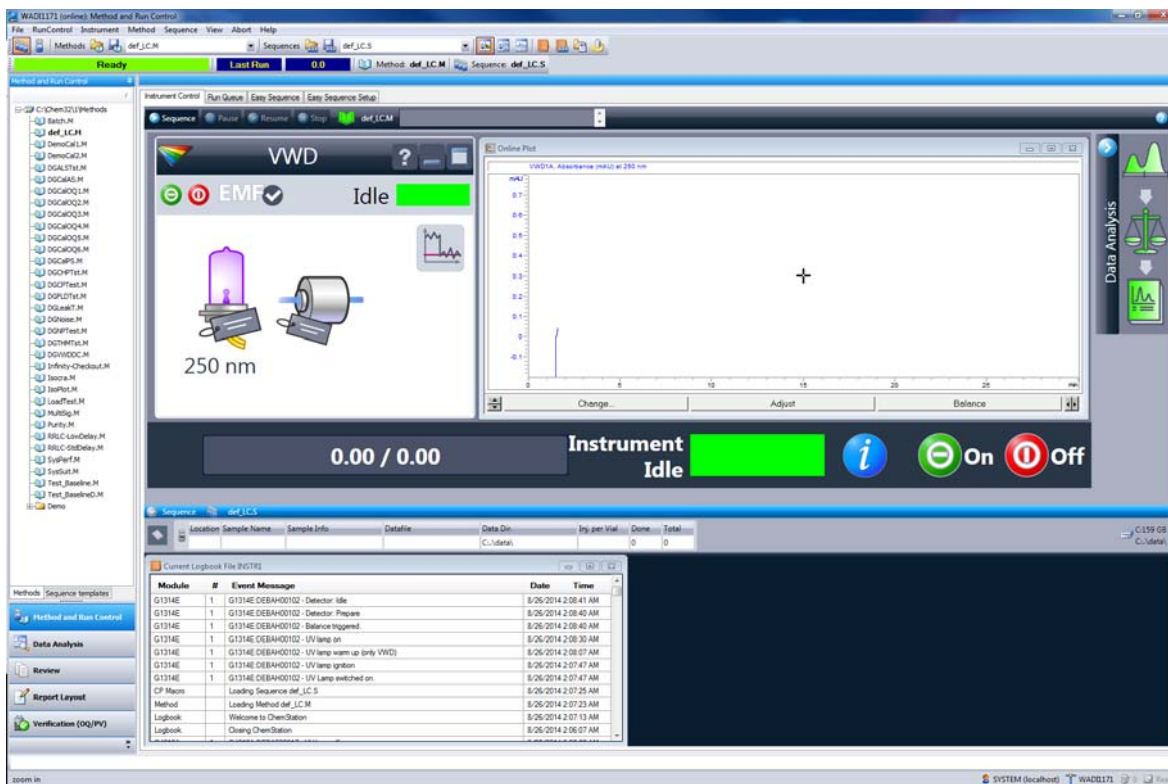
WADI1171 (online): Method and Run Control

File RunControl Instrument Method Sequence View Abort Help

Methods def_LC.M Sequences def_LC.S

Ready Last Run 0.0 Method: def_LC.M Sequence: def_LC.S

Method and Run Control

C:\Chem32\1\Methods
Batch.M
def_LC.M
DemoCal1.M
DemoCal2.M
DGALSTst.M
DGCalAS.M
DGCalOQ1.M
DGCalOQ2.M
DGCalOQ3.M
DGCalOQ4.M
DGCalOQ5.M
DGCalOQ6.M
DGCalPS.M
DGCHPTst.M
DGCPTest.M
DGPLDTst.M
DGLeakT.M
DGNoise.M
DGNPTest.M
DGTHMTst.M
DGVWDDC.M
Infinity-Checkout.M
Isocra.M
IsoPlot.M
LoadTest.M
MultiSig.M
Purity.M
RRLC-LowDelay.M
RRLC-StdDelay.M
SysPerf.M
SysSuit.M
Test_Baseline.M
Test_BaselineD.M
Demo

Methods Sequence templates

Method and Run Control
Data Analysis
Review
Report Layout
Verification (OQ/PV)

Instrument Control Run Queue Easy Sequence Easy Sequence Setup

Sequence Pause Resume Stop def_LC.M

VWD
EMF
Idle
250 nm

Online Plot
VWD1A, Absorbance (mAU) at 250 nm
mAU
0.7
0.6
0.5
0.4
0.3
0.2
0.1
0
-0.1
0 5 10 15 20 25 min
Change... Adjust Balance

Data Analysis

0.00 / 0.00
Instrument Idle
On Off

Sequence def_LC.S

| Location | Sample Name | Sample Info | Datafile | Data Dir. | Inj. per Vial | Done | Total |
|---|---|---|---|---|---|---|---|
| | | | | C:\data\ | | 0 | 0 |

C:159 GB
C:\data\

Current Logbook File INSTR1

| Module | # | Event Message | Date | Time |
|---|---|---|---|---|
| G1314E | 1 | G1314E:DEBAH00102 - Detector: Idle | 8/26/2014 | 2:08:41 AM |
| G1314E | 1 | G1314E:DEBAH00102 - Detector: Prepare | 8/26/2014 | 2:08:40 AM |
| G1314E | 1 | G1314E:DEBAH00102 - Balance triggered. | 8/26/2014 | 2:08:40 AM |
| G1314E | 1 | G1314E:DEBAH00102 - UV lamp on | 8/26/2014 | 2:08:30 AM |
| G1314E | 1 | G1314E:DEBAH00102 - UV lamp warm up (only VWD) | 8/26/2014 | 2:08:07 AM |
| G1314E | 1 | G1314E:DEBAH00102 - UV lamp ignition | 8/26/2014 | 2:07:47 AM |
| G1314E | 1 | G1314E:DEBAH00102 - UV Lamp switched on. | 8/26/2014 | 2:07:47 AM |
| CP Macros | | Loading Sequence def_LC.S | 8/26/2014 | 2:07:25 AM |
| Method | | Loading Method def_LC.M | 8/26/2014 | 2:07:23 AM |
| Logbook | | Welcome to ChemStation | 8/26/2014 | 2:07:13 AM |
| Logbook | | Closing ChemStation | 8/26/2014 | 2:06:07 AM |

zoom in

SYSTEM (localhost) WADI1171